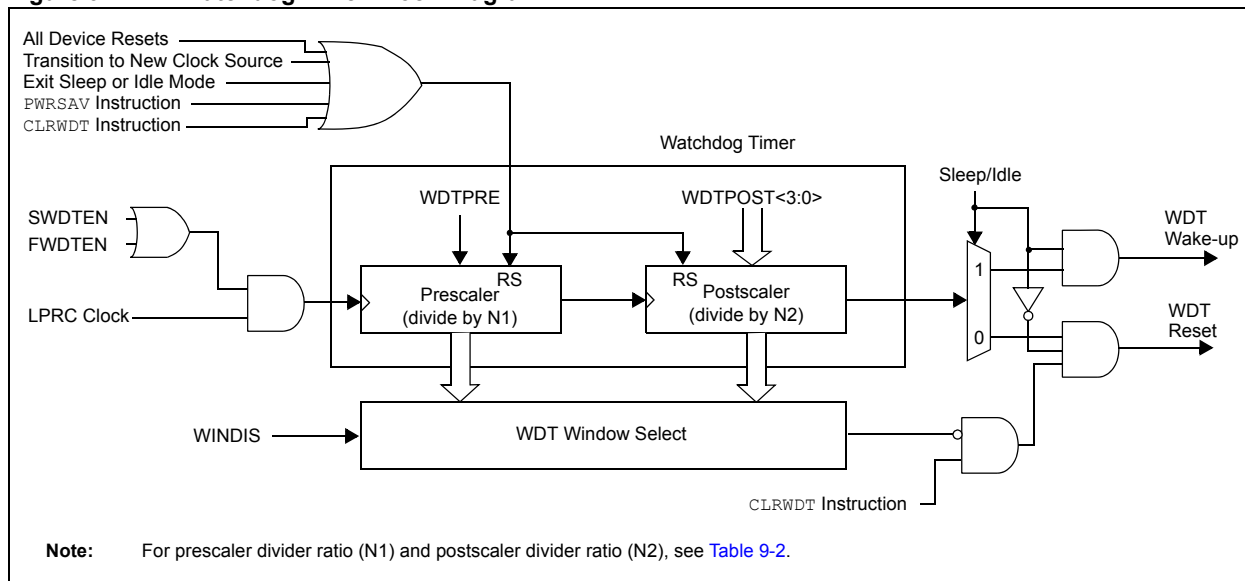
All Device Resets
Transition to New Clock Source
Exit Sleep or Idle Mode
PWRSAV Instruction
CLRWDT Instruction

Watchdog Timer

Sleep/Idle

SWDTEN
FWDTEN

WDTPRE

WDTPOST<3:0>

WDT
Wake-up

LPRC Clock

RS
Prescaler
(divide by N1)

RS
Postscaler
(divide by N2)

1

0

WDT
Reset

WINDIS

WDT Window Select

CLRWDT Instruction

**Note:** For prescaler divider ratio (N1) and postscaler divider ratio (N2), see Table 9-2.